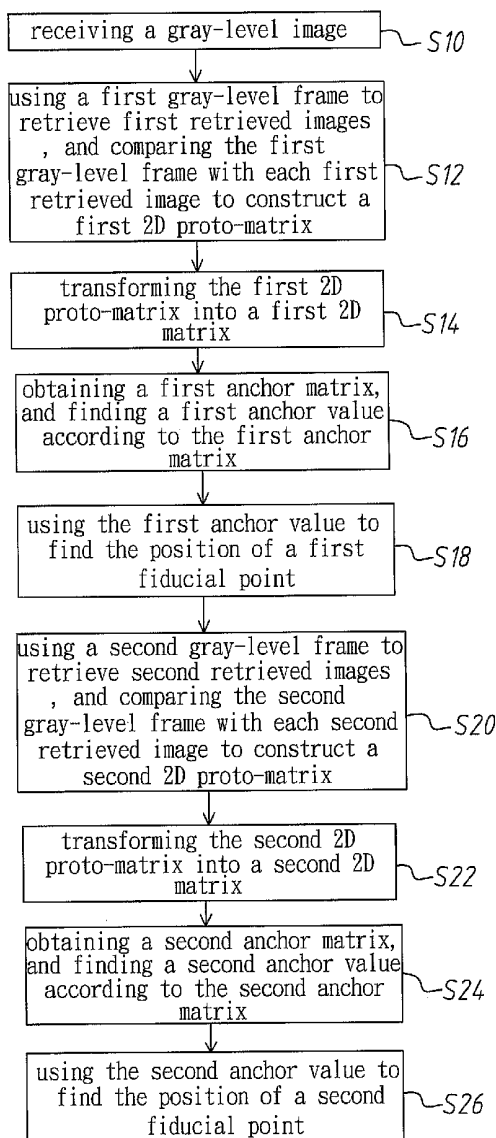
receiving a gray-level image S10

using a first gray-level frame to retrieve first retrieved images , and comparing the first gray-level frame with each first retrieved image to construct a first 2D proto-matrix S12

transforming the first 2D proto-matrix into a first 2D matrix S14

obtaining a first anchor matrix, and finding a first anchor value according to the first anchor matrix S16

using the first anchor value to find the position of a first fiducial point S18

using a second gray-level frame to retrieve second retrieved images , and comparing the second gray-level frame with each second retrieved image to construct a second 2D proto-matrix S20

transforming the second 2D proto-matrix into a second 2D matrix S22

obtaining a second anchor matrix, and finding a second anchor value according to the second anchor matrix S24

using the second anchor value to find the position of a second fiducial point S26